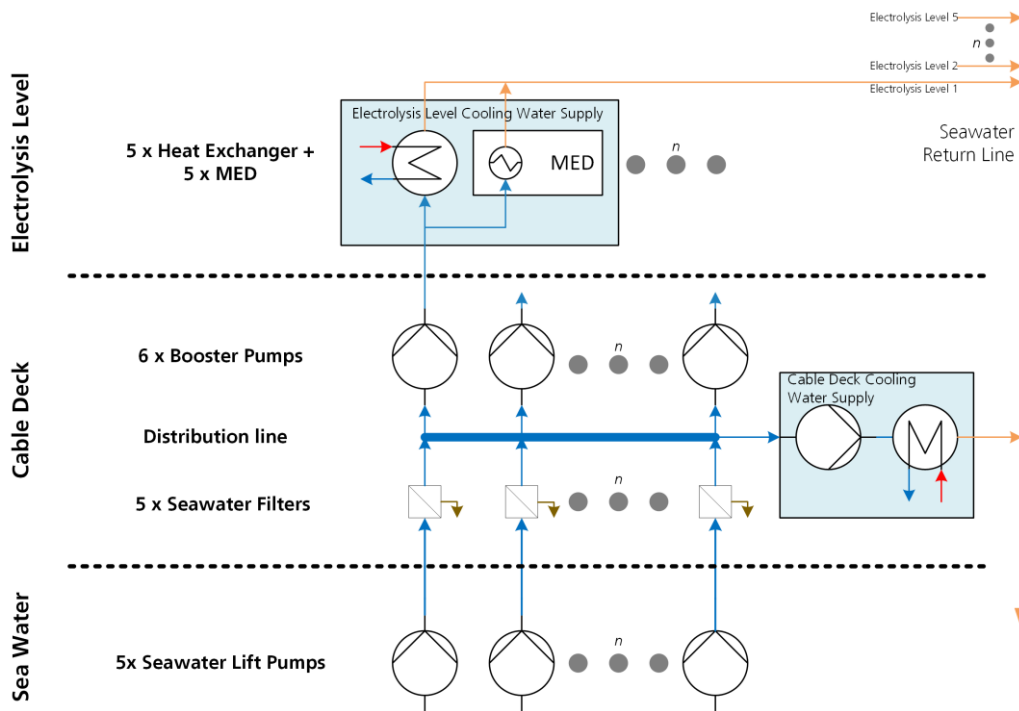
Electrolysis Level 5
n
Electrolysis Level 2
Electrolysis Level 1

Seawater Return Line

Electrolysis Level

5 x Heat Exchanger + 5 x MED

Electrolysis Level Cooling Water Supply

MED

n

Cable Deck

6 x Booster Pumps

n

Cable Deck Cooling Water Supply

Distribution line

5 x Seawater Filters

n

Sea Water

5x Seawater Lift Pumps

n